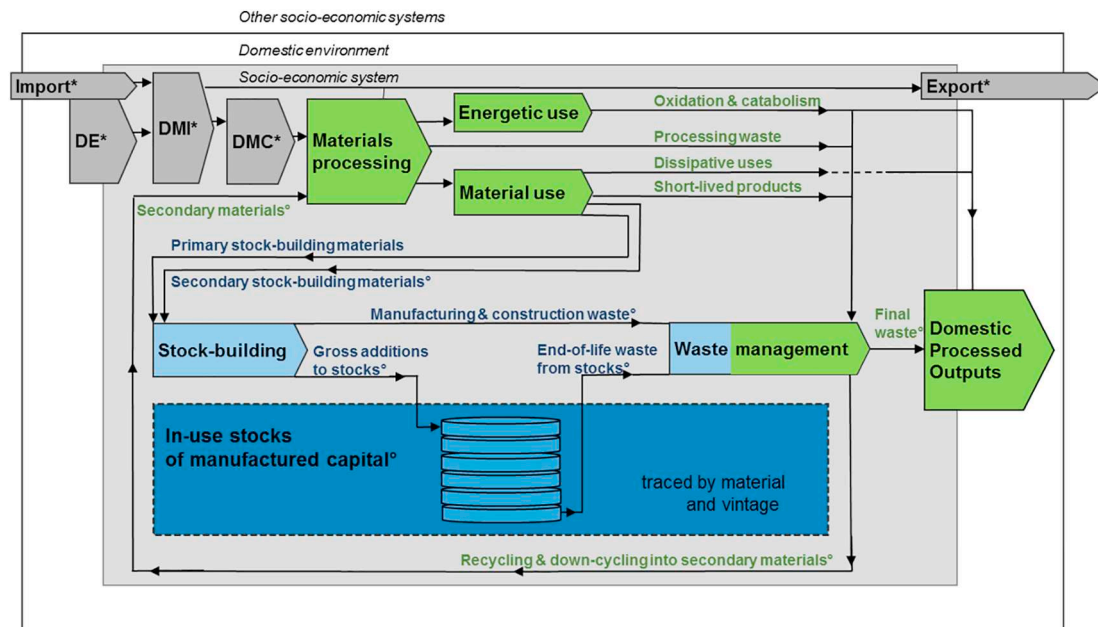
Other socio-economic systems

Domestic environment

Socio-economic system

Import*

Export*

DE*

DMI*

DMC*

Materials processing

Energetic use

Oxidation & catabolism

Processing waste

Dissipative uses

Material use

Short-lived products

Secondary materials°

Primary stock-building materials

Secondary stock-building materials°

Manufacturing & construction waste°

Stock-building

Gross additions to stocks°

End-of-life waste from stocks°

Waste management

Final waste°

Domestic Processed Outputs

In-use stocks of manufactured capital°

traced by material and vintage

Recycling & down-cycling into secondary materials°